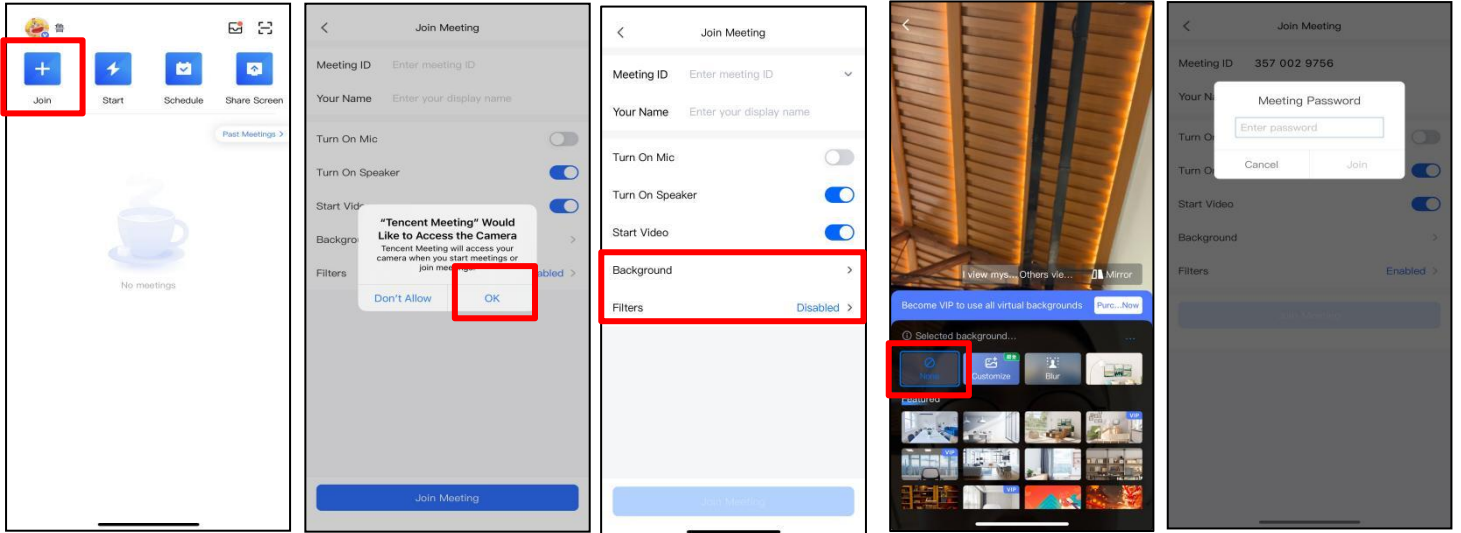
Join
Start
Schedule
Share Screen
Past Meetings >
No meetings

Join Meeting
Meeting ID Enter meeting ID
Your Name Enter your display name
Turn On Mic
Turn On Speaker
Start Vide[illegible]
Backgro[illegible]
Filters
"Tencent Meeting" Would Like to Access the Camera
Tencent Meeting will access your camera when you start meetings or join meet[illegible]
Don't Allow
OK
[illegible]abled >
Join Meeting

Join Meeting
Meeting ID Enter meeting ID
Your Name Enter your display name
Turn On Mic
Turn On Speaker
Start Video
Background >
Filters Disabled >
Join Meeting

I view mys... Others vie...
Mirror
Become VIP to use all virtual backgrounds
Purc...Now
Selected background...
None
Customize
Blur
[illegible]atured
VIP
VIP
VIP

Join Meeting
Meeting ID 357 002 9756
Your N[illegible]
Turn O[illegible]
Turn O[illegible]
Start Video
Background >
Filters Enabled >
Meeting Password
Enter password
Cancel
Join